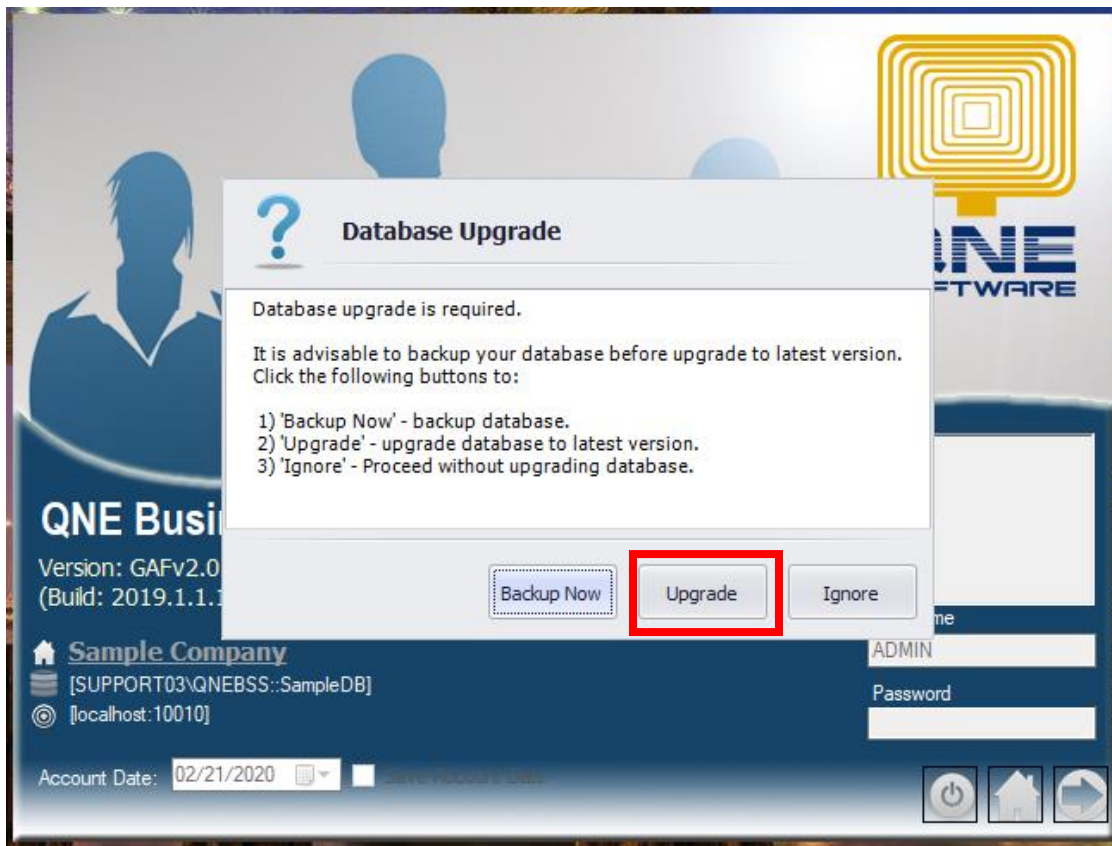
QNE
FTWARE

Database Upgrade

Database upgrade is required.

It is advisable to backup your database before upgrade to latest version. Click the following buttons to:

1) 'Backup Now' - backup database.
2) 'Upgrade' - upgrade database to latest version.
3) 'Ignore' - Proceed without upgrading database.

Backup Now
Upgrade
Ignore

QNE Busi
Version: GAFv2.0
(Build: 2019.1.1.1

Sample Company
[SUPPORT03\QNEBSS::SampleDB]
[localhost:10010]

me
ADMIN
Password

Account Date: 02/21/2020
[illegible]